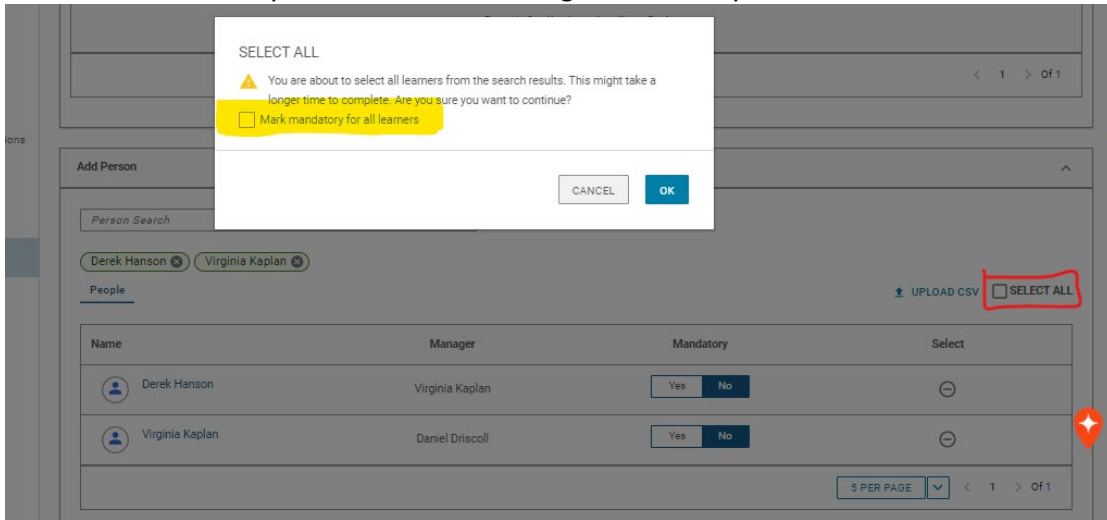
SELECT ALL

You are about to select all learners from the search results. This might take a longer time to complete. Are you sure you want to continue?

Mark mandatory for all learners

CANCEL
OK

< 1 > Of 1

ions

Add Person

Person Search

Derek Hanson
Virginia Kaplan

People

UPLOAD CSV
SELECT ALL

| Name | Manager | Mandatory | Select |
|---|---|---|---|
| Derek Hanson | Virginia Kaplan | Yes No | |
| Virginia Kaplan | Daniel Driscoll | Yes No | |

5 PER PAGE
< 1 > Of 1